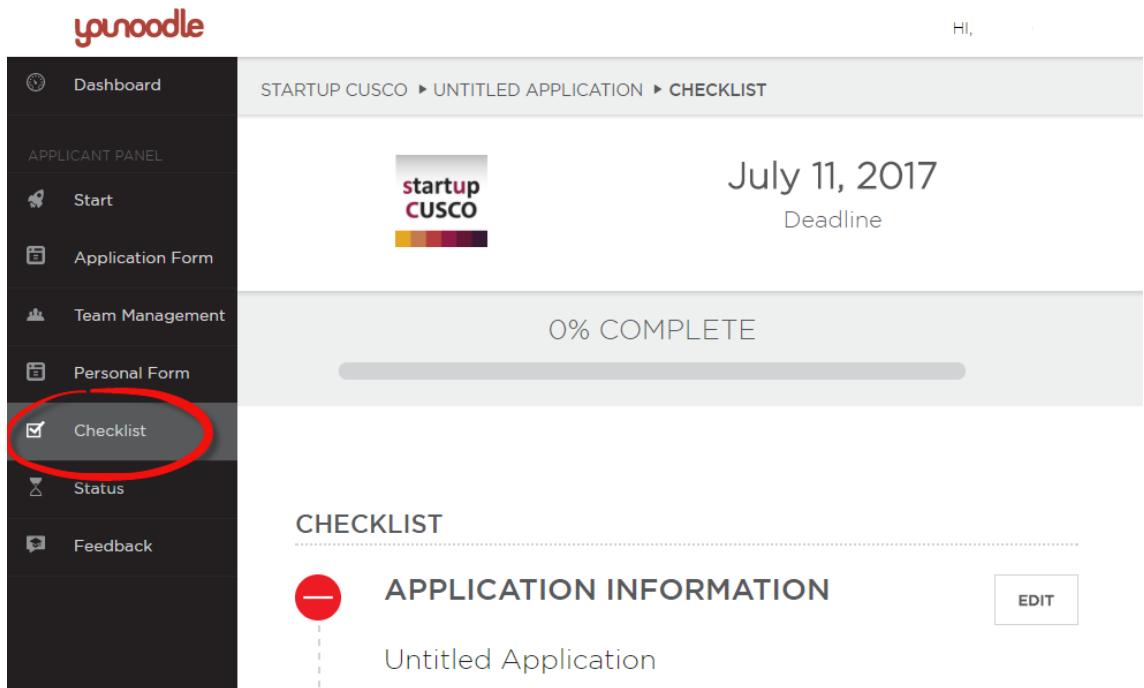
younoodle

HI,

Dashboard

APPLICANT PANEL

Start

Application Form

Team Management

Personal Form

Checklist

Status

Feedback

STARTUP CUSCO ▸ UNTITLED APPLICATION ▸ CHECKLIST

startup CUSCO

July 11, 2017

Deadline

0% COMPLETE

CHECKLIST

APPLICATION INFORMATION

EDIT

Untitled Application